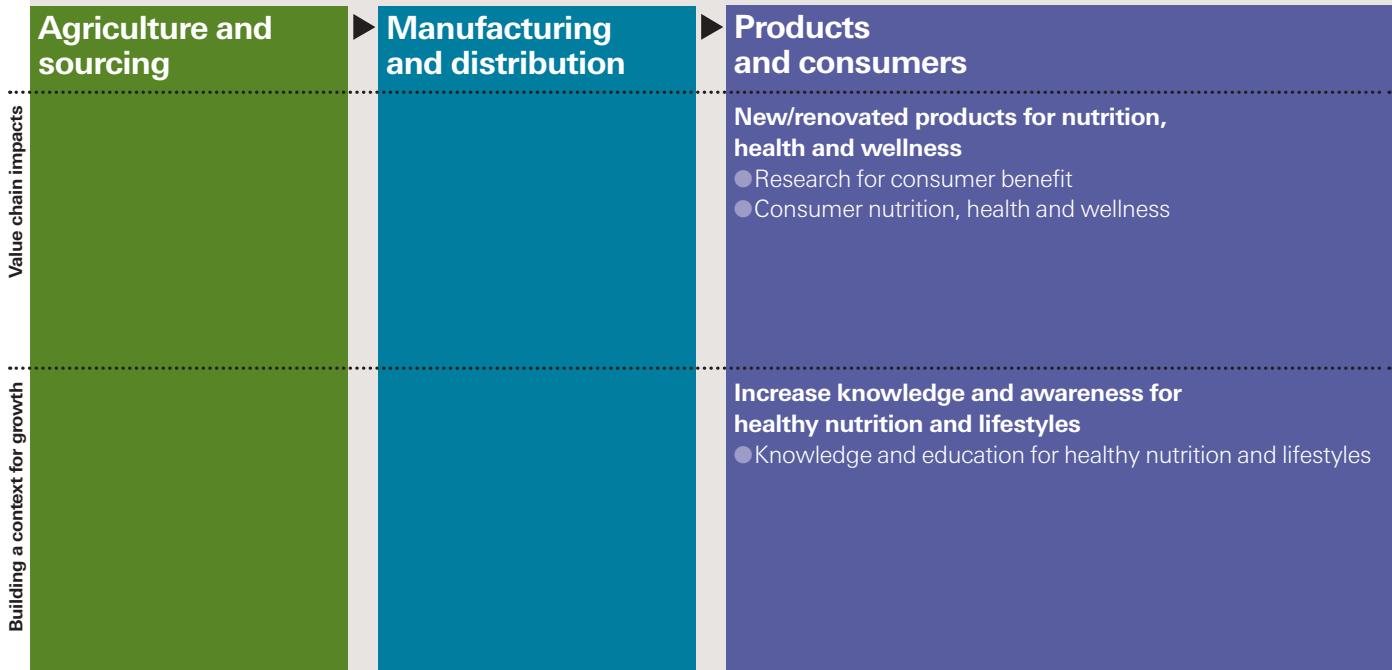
Agriculture and sourcing

Manufacturing and distribution

Products and consumers

Value chain impacts

New/renovated products for nutrition, health and wellness
Research for consumer benefit
Consumer nutrition, health and wellness

Building a context for growth

Increase knowledge and awareness for healthy nutrition and lifestyles
Knowledge and education for healthy nutrition and lifestyles